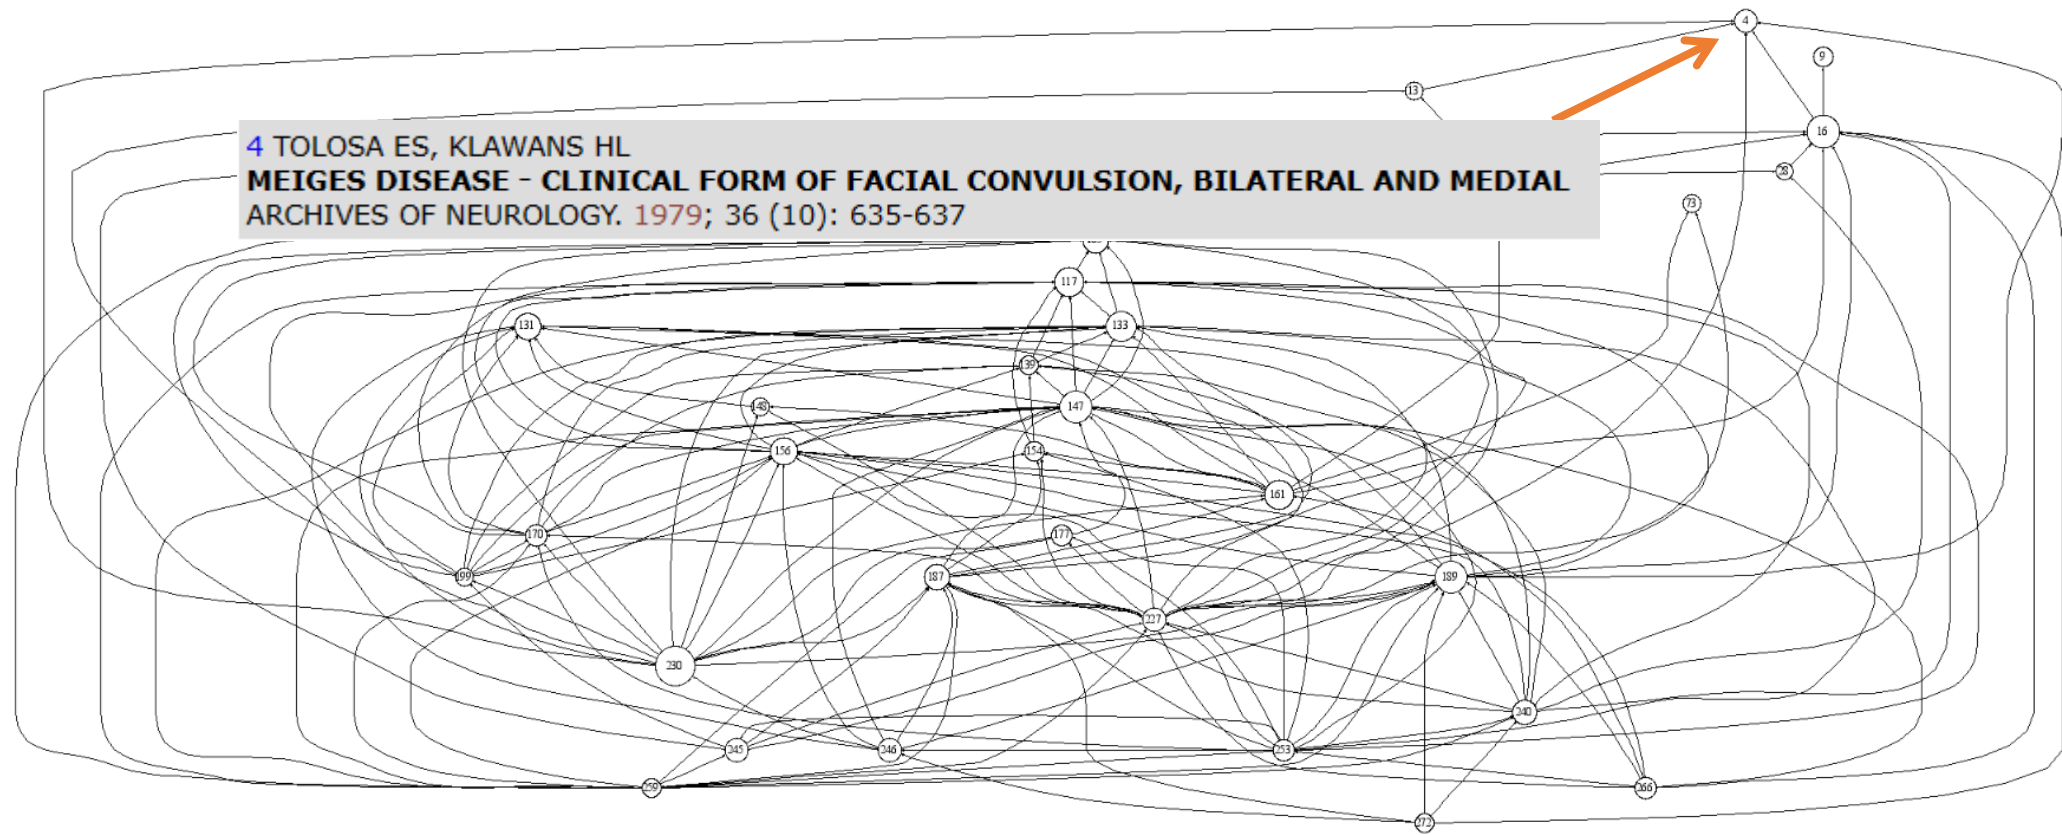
4 TOLOSA ES, KLAWANS HL
MEIGES DISEASE - CLINICAL FORM OF FACIAL CONVULSION, BILATERAL AND MEDIAL
ARCHIVES OF NEUROLOGY. 1979; 36 (10): 635-637

4
9
13
16
28
73
117
131
133
139
147
148
154
156
161
170
177
187
189
199
227
230
240
245
246
253
259
266
273